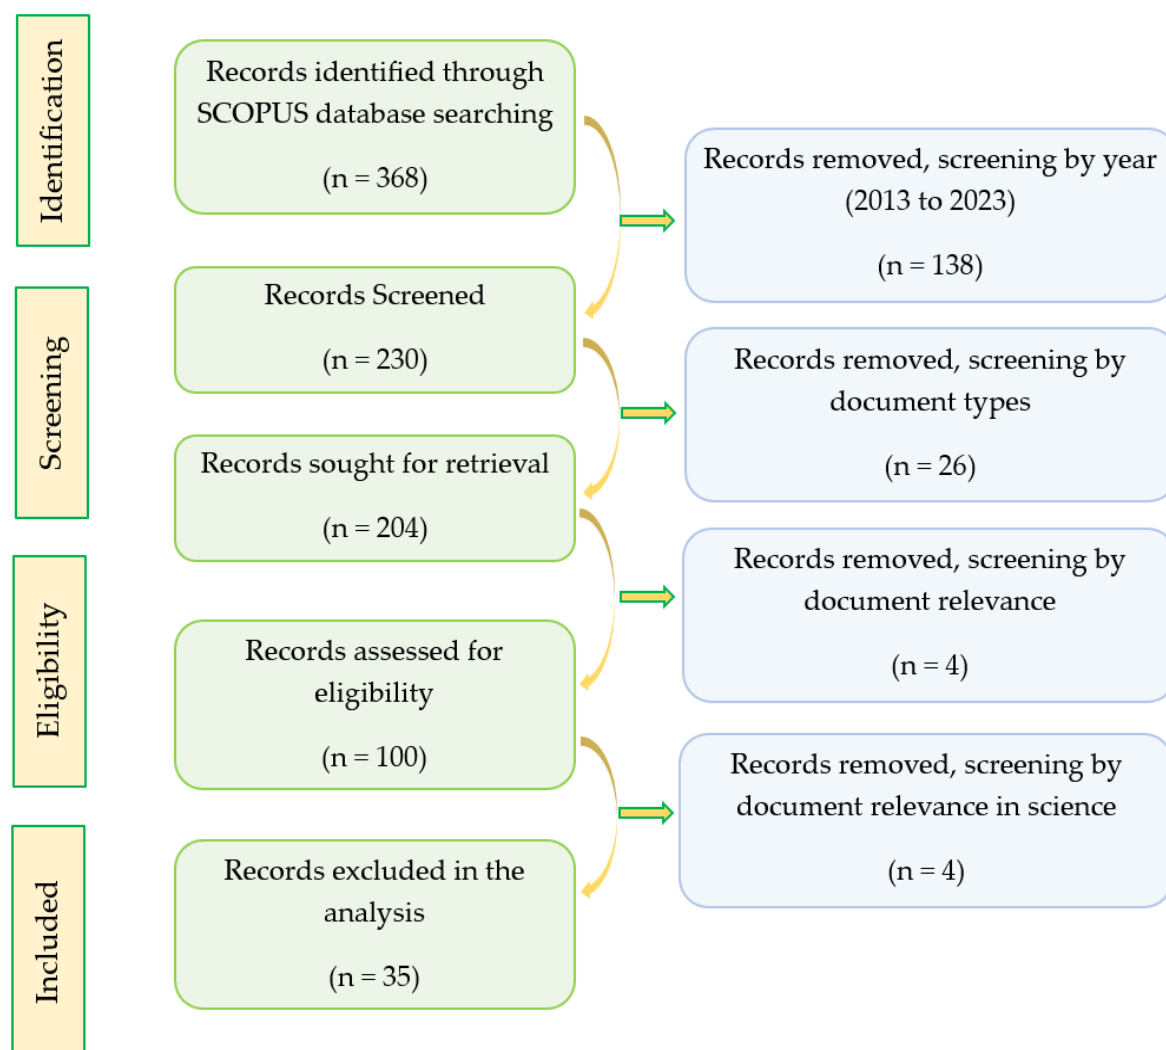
Identification

Records identified through SCOPUS database searching

(n = 368)

Records removed, screening by year (2013 to 2023)

(n = 138)

Screening

Records Screened

(n = 230)

Records removed, screening by document types

(n = 26)

Records sought for retrieval

(n = 204)

Records removed, screening by document relevance

(n = 4)

Eligibility

Records assessed for eligibility

(n = 100)

Records removed, screening by document relevance in science

(n = 4)

Included

Records excluded in the analysis

(n = 35)